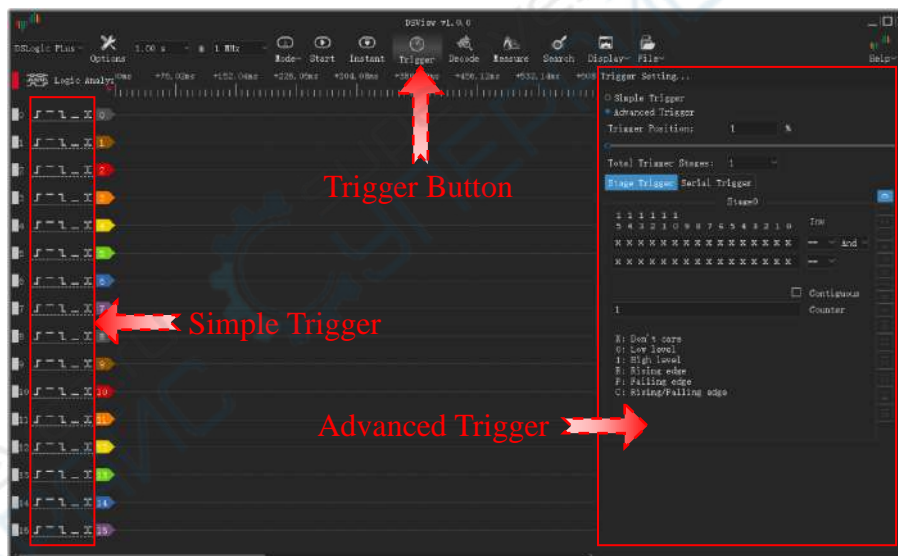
DSView v1.0.0

DSLogic Plus Options 1.00 s 1 MHz Mode Start Instant Trigger Decode Measure Search Display File Help

Logic Analyzer +76.02ms +152.04ms +228.06ms +304.08ms +380.10ms +456.12ms +532.14ms +608

0 1 2 3 4 5 6 7 8 9 10 11 12 13 14 15

Trigger Button

Simple Trigger

Advanced Trigger

Trigger Setting...

Simple Trigger
Advanced Trigger
Trigger Position: 1 %

Total Trigger Stages: 1

Stage Trigger Serial Trigger

Stage0

1 1 1 1 1 1
5 4 3 2 1 0 9 8 7 6 5 4 3 2 1 0 Inv

X X X X X X X X X X X X X X X X And
X X X X X X X X X X X X X X X X

Contiguous
1 Counter

X: Don't care
0: Low level
1: High level
R: Rising edge
F: Falling edge
C: Rising/Falling edge